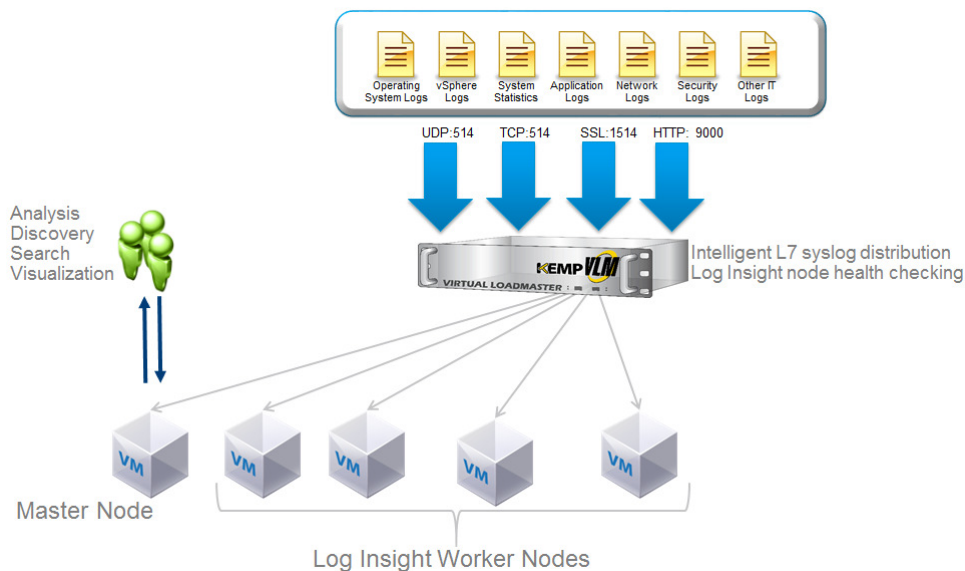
Operating System Logs

vSphere Logs

System Statistics

Application Logs

Network Logs

Security Logs

Other IT Logs

UDP:514

TCP:514

SSL:1514

HTTP: 9000

Analysis
Discovery
Search
Visualization

KEMP VLM

VIRTUAL LOADMASTER

Intelligent L7 syslog distribution
Log Insight node health checking

VM

VM

VM

VM

VM

Master Node

Log Insight Worker Nodes